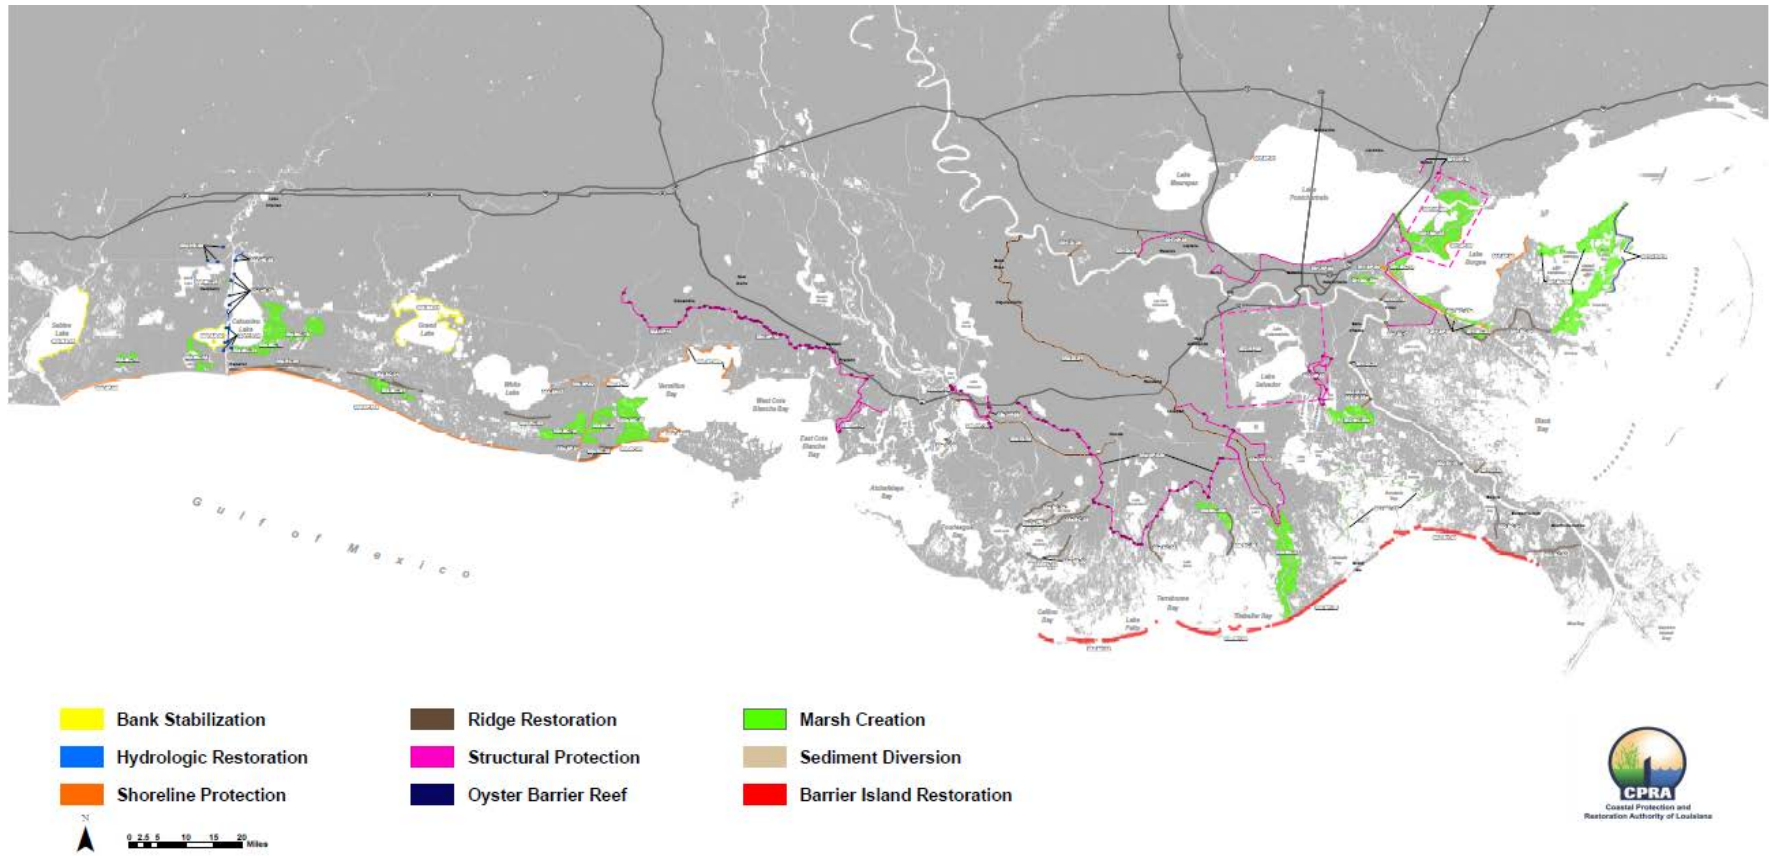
Lake Maurepas

Lake Pontchartrain

Lake Borgne

Sabine Lake

Calcasieu Lake

Grand Lake

White Lake

Vermilion Bay

West Cote Blanche Bay

East Cote Blanche Bay

Atchafalaya Bay

Lake Salvador

Terrebonne Bay

Timbalier Bay

Caillou Bay

Lake Pelto

Black Bay

Gulf of Mexico

Bank Stabilization

Hydrologic Restoration

Shoreline Protection

Ridge Restoration

Structural Protection

Oyster Barrier Reef

Marsh Creation

Sediment Diversion

Barrier Island Restoration

N

0 2.5 5 10 15 20 Miles

CPRA

Coastal Protection and Restoration Authority of Louisiana